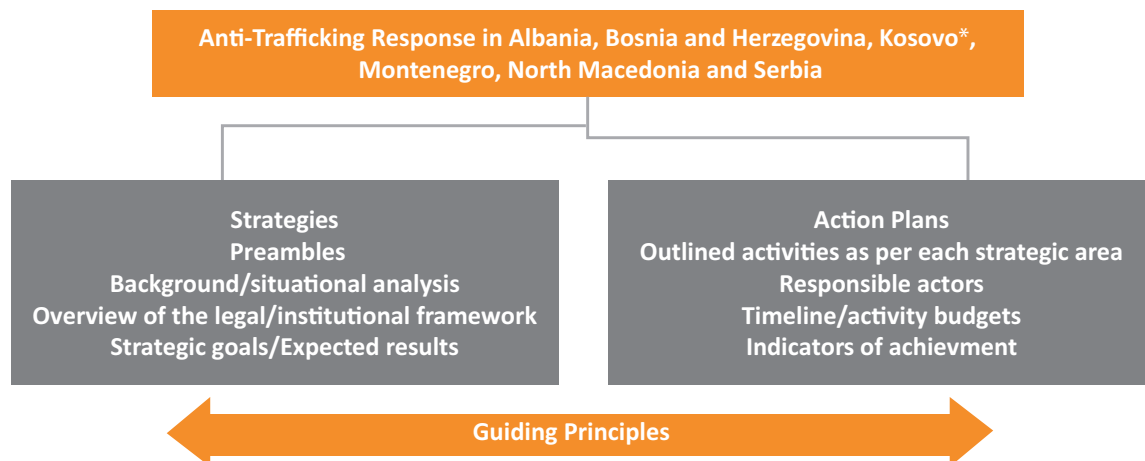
Anti-Trafficking Response in Albania, Bosnia and Herzegovina, Kosovo*, Montenegro, North Macedonia and Serbia

Strategies
Preambles
Background/situational analysis
Overview of the legal/institutional framework
Strategic goals/Expected results

Action Plans
Outlined activities as per each strategic area
Responsible actors
Timeline/activity budgets
Indicators of achievment

Guiding Principles